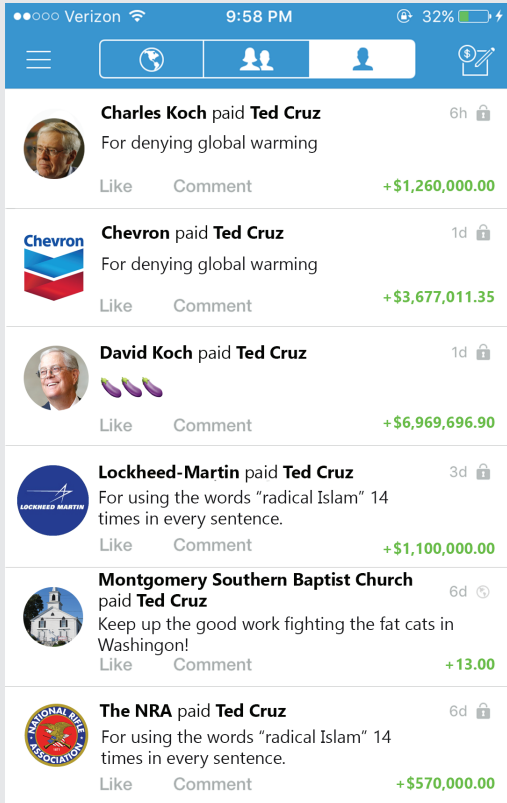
●●○○○ Verizon 9:58 PM 32%

Charles Koch paid Ted Cruz 6h
For denying global warming
Like Comment +$1,260,000.00

Chevron

Chevron paid Ted Cruz 1d
For denying global warming
Like Comment +$3,677,011.35

David Koch paid Ted Cruz 1d
🍆🍆🍆
Like Comment +$6,969,696.90

LOCKHEED MARTIN

Lockheed-Martin paid Ted Cruz 3d
For using the words "radical Islam" 14 times in every sentence.
Like Comment +$1,100,000.00

Montgomery Southern Baptist Church paid Ted Cruz 6d
Keep up the good work fighting the fat cats in Washingon!
Like Comment +13.00

NATIONAL RIFLE ASSOCIATION

The NRA paid Ted Cruz 6d
For using the words "radical Islam" 14 times in every sentence.
Like Comment +$570,000.00